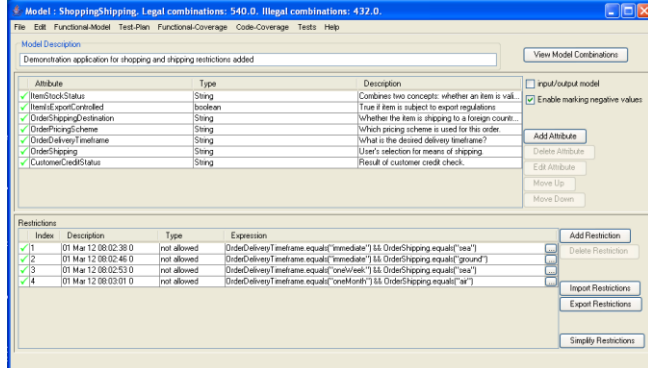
Model : ShoppingShipping, Legal combinations: 540.0. Illegal combinations: 432.0.

File Edit Functional-Model Test-Plan Functional-Coverage Code-Coverage Tests Help

Model Description

Demonstration application for shopping and shipping restrictions added

View Model Combinations

| Attribute | Type | Description |
|---|---|---|
| ItemStockStatus | String | Combines two concepts: whether an item is vali... |
| ItemIsExportControlled | boolean | True if item is subject to export regulations |
| OrderShippingDestination | String | Whether the item is shipping to a foreign countr... |
| OrderPricingScheme | String | Which pricing scheme is used for this order. |
| OrderDeliveryTimeframe | String | What is the desired delivery timeframe? |
| OrderShipping | String | User's selection for means of shipping. |
| CustomerCreditStatus | String | Result of customer credit check. |

input/output model

Enable marking negative values

Add Attribute

Delete Attribute

Edit Attribute

Move Up

Move Down

Restrictions

| Index | Description | Type | Expression |
|---|---|---|---|
| 1 | 01 Mar 12 08:02:38 0 | not allowed | OrderDeliveryTimeframe.equals("immediate") && OrderShipping.equals("sea") |
| 2 | 01 Mar 12 08:02:46 0 | not allowed | OrderDeliveryTimeframe.equals("immediate") && OrderShipping.equals("ground") |
| 3 | 01 Mar 12 08:02:53 0 | not allowed | OrderDeliveryTimeframe.equals("oneWeek") && OrderShipping.equals("sea") |
| 4 | 01 Mar 12 08:03:01 0 | not allowed | OrderDeliveryTimeframe.equals("oneMonth") && OrderShipping.equals("air") |

Add Restriction

Delete Restriction

Import Restrictions

Export Restrictions

Simplify Restrictions